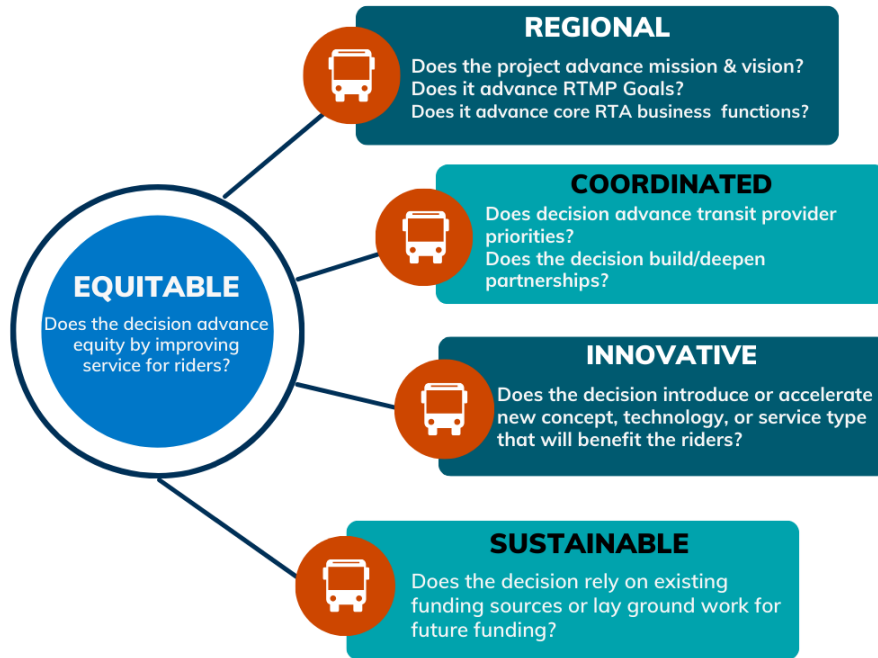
EQUITABLE

Does the decision advance equity by improving service for riders?

REGIONAL

Does the project advance mission & vision?
Does it advance RTMP Goals?
Does it advance core RTA business functions?

COORDINATED

Does decision advance transit provider priorities?
Does the decision build/deepen partnerships?

INNOVATIVE

Does the decision introduce or accelerate new concept, technology, or service type that will benefit the riders?

SUSTAINABLE

Does the decision rely on existing funding sources or lay ground work for future funding?